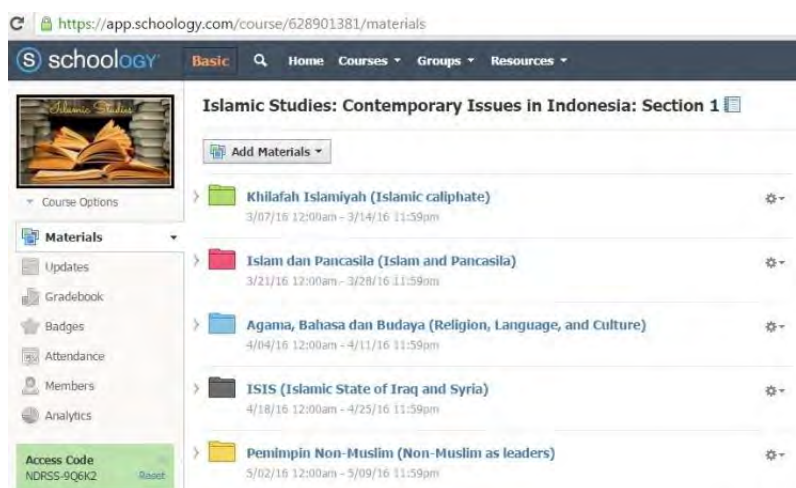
https://app.schoology.com/course/628901381/materials

schoology Basic Home Courses Groups Resources

Islamic Studies

Course Options

Materials
Updates
Gradebook
Badges
Attendance
Members
Analytics

Access Code
NDRSS-9Q6K2 Reset

Islamic Studies: Contemporary Issues in Indonesia: Section 1

Add Materials

Khilafah Islamiyah (Islamic caliphate)
3/07/16 12:00am - 3/14/16 11:59pm

Islam dan Pancasila (Islam and Pancasila)
3/21/16 12:00am - 3/28/16 11:59pm

Agama, Bahasa dan Budaya (Religion, Language, and Culture)
4/04/16 12:00am - 4/11/16 11:59pm

ISIS (Islamic State of Iraq and Syria)
4/18/16 12:00am - 4/25/16 11:59pm

Pemimpin Non-Muslim (Non-Muslim as leaders)
5/02/16 12:00am - 5/09/16 11:59pm